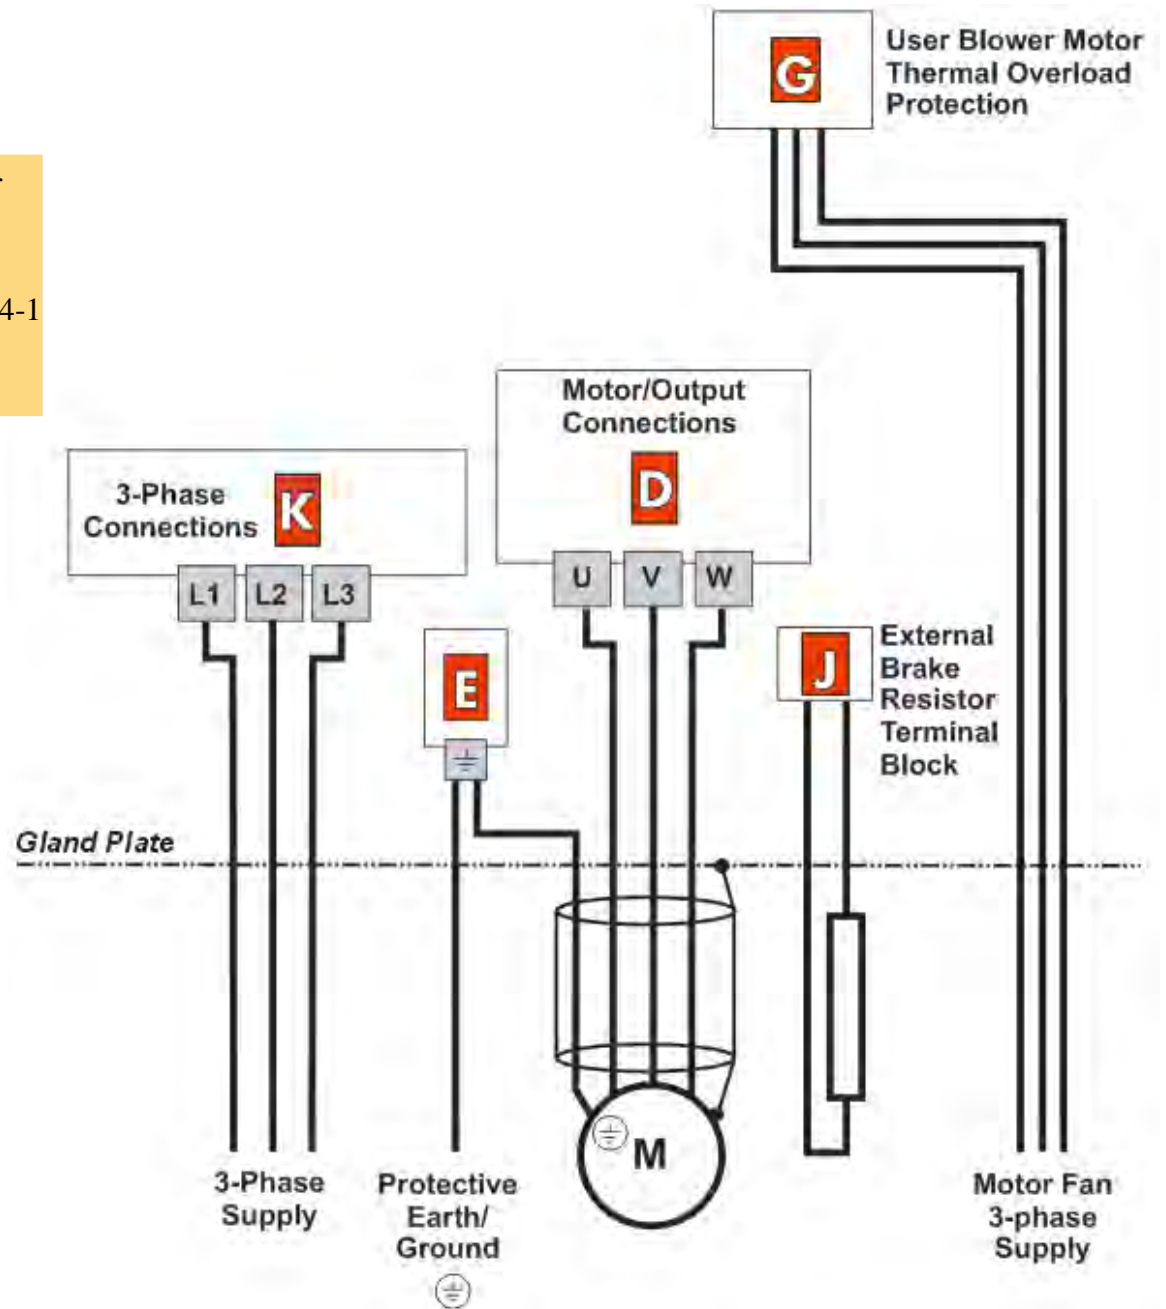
G
User Blower Motor Thermal Overload Protection

4-1

Motor/Output Connections
D

3-Phase Connections
K

L1 L2 L3

U V W

E

J
External Brake Resistor Terminal Block

Gland Plate

M

3-Phase Supply

Protective Earth/ Ground

Motor Fan 3-phase Supply